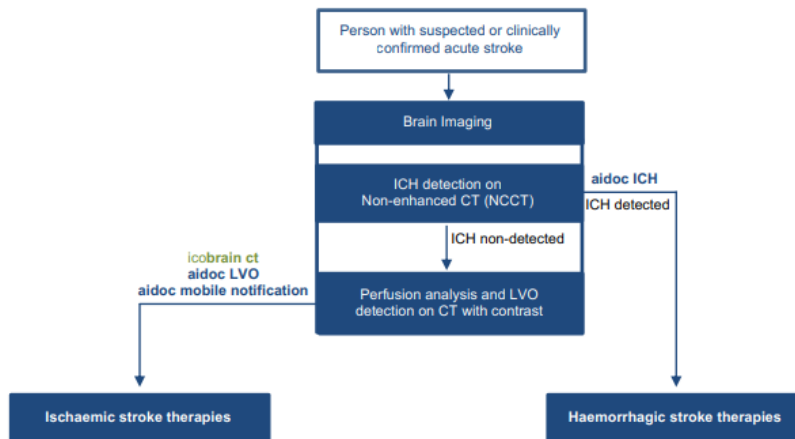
Person with suspected or clinically confirmed acute stroke

Brain Imaging

ICH detection on Non-enhanced CT (NCCT)

aidoc ICH

ICH detected

ICH non-detected

icobrain ct
aidoc LVO
aidoc mobile notification

Perfusion analysis and LVO detection on CT with contrast

Ischaemic stroke therapies

Haemorrhagic stroke therapies